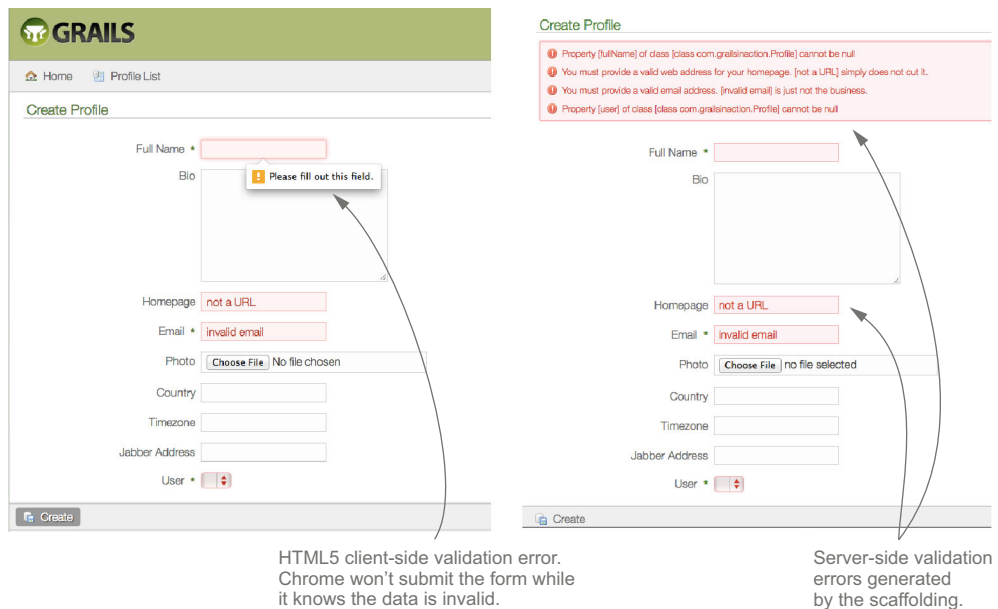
GRAILS

Home Profile List

Create Profile

Full Name *

Please fill out this field.

Bio

Homepage not a URL

Email * invalid email

Photo Choose File No file chosen

Country

Timezone

Jabber Address

User *

Create

Create Profile

Property [fullName] of class [class com.grailsinaction.Profile] cannot be null

You must provide a valid web address for your homepage. [not a URL] simply does not cut it.

You must provide a valid email address. [invalid email] is just not the business.

Property [user] of class [class com.grailsinaction.Profile] cannot be null

Full Name *

Bio

Homepage not a URL

Email * invalid email

Photo Choose File no file selected

Country

Timezone

Jabber Address

User *

Create

HTML5 client-side validation error. Chrome won't submit the form while it knows the data is invalid.

Server-side validation errors generated by the scaffolding.